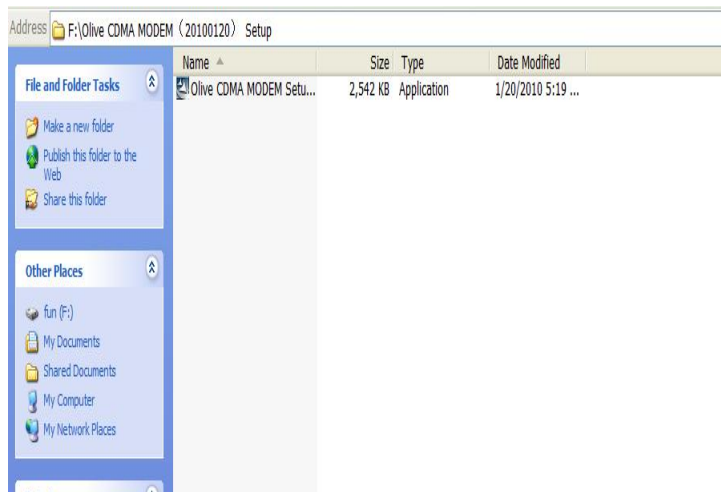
Address F:\Olive CDMA MODEM（20100120） Setup

File and Folder Tasks

Make a new folder

Publish this folder to the Web

Share this folder

Other Places

fun (F:)

My Documents

Shared Documents

My Computer

My Network Places

| Name | Size | Type | Date Modified |
|---|---|---|---|
| Olive CDMA MODEM Setu... | 2,542 KB | Application | 1/20/2010 5:19 ... |